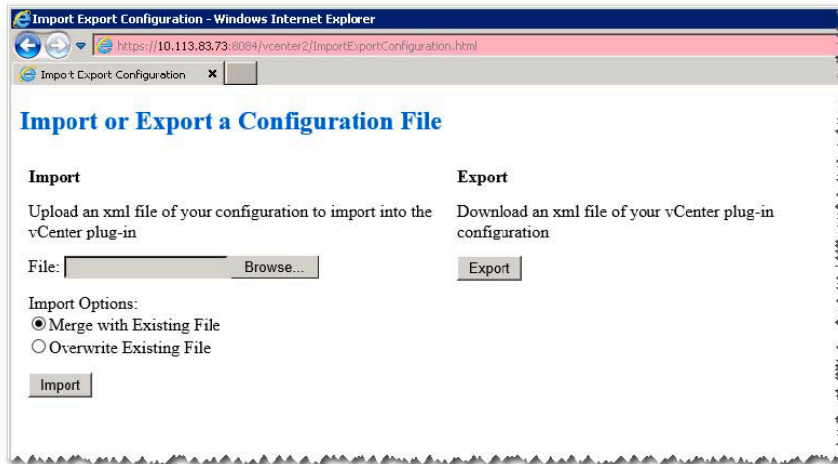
Import Export Configuration - Windows Internet Explorer

https://10.113.83.73:8084/vcenter2/ImportExportConfiguration.html

Import Export Configuration

Import or Export a Configuration File

Import

Upload an xml file of your configuration to import into the vCenter plug-in

File: Browse...

Import Options:
Merge with Existing File
Overwrite Existing File

Import

Export

Download an xml file of your vCenter plug-in configuration

Export